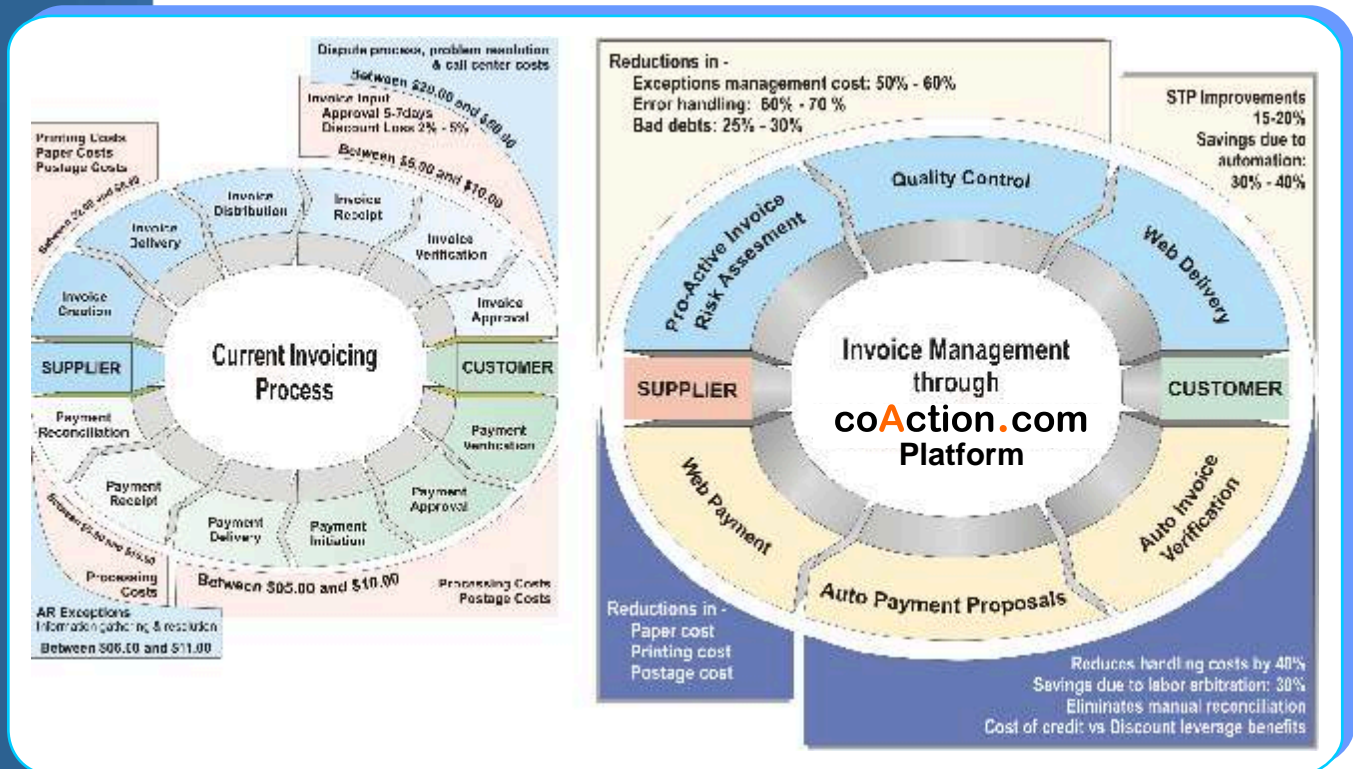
Dispute process, problem resolution & call center costs

Between $20.00 and $60.00

Invoice Input
Approval 5-7days
Discount Loss 2% - 5%

Between $5.00 and $10.00

Printing Costs
Paper Costs
Postage Costs

Between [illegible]

Invoice Distribution

Invoice Receipt

Invoice Delivery

Invoice Verification

Invoice Creation

Invoice Approval

SUPPLIER

Current Invoicing Process

CUSTOMER

Payment Reconciliation

Payment Verification

Payment Receipt

Payment Approval

Payment Delivery

Payment Initiation

Between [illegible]

Processing Costs

Between $05.00 and $10.00

Processing Costs
Postage Costs

AR Exceptions
Information gathering & resolution

Between $06.00 and $11.00

Reductions in -
Exceptions management cost: 50% - 60%
Error handling: 60% - 70 %
Bad debts: 25% - 30%

STP Improvements 15-20%
Savings due to automation: 30% - 40%

Quality Control

Pro-Active Invoice Risk Assesment

Web Delivery

Invoice Management through

SUPPLIER

CUSTOMER

coAction.com
Platform

Web Payment

Auto Invoice Verification

Auto Payment Proposals

Reductions in -
Paper cost
Printing cost
Postage cost

Reduces handling costs by 40%
Savings due to labor arbitration: 30%
Eliminates manual reconciliation
Cost of credit vs Discount leverage benefits